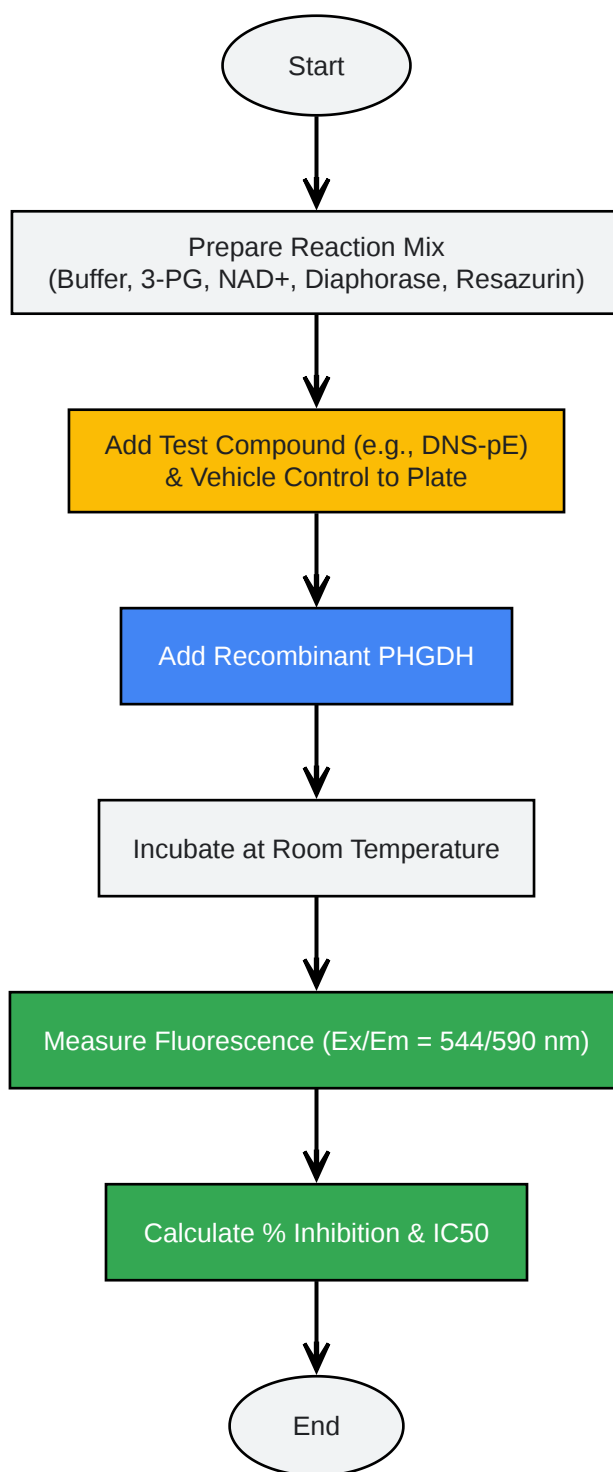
Start

Prepare Reaction Mix
(Buffer, 3-PG, NAD+, Diaphorase, Resazurin)

Add Test Compound (e.g., DNS-pE)
& Vehicle Control to Plate

Add Recombinant PHGDH

Incubate at Room Temperature

Measure Fluorescence (Ex/Em = 544/590 nm)

Calculate % Inhibition & IC50

End